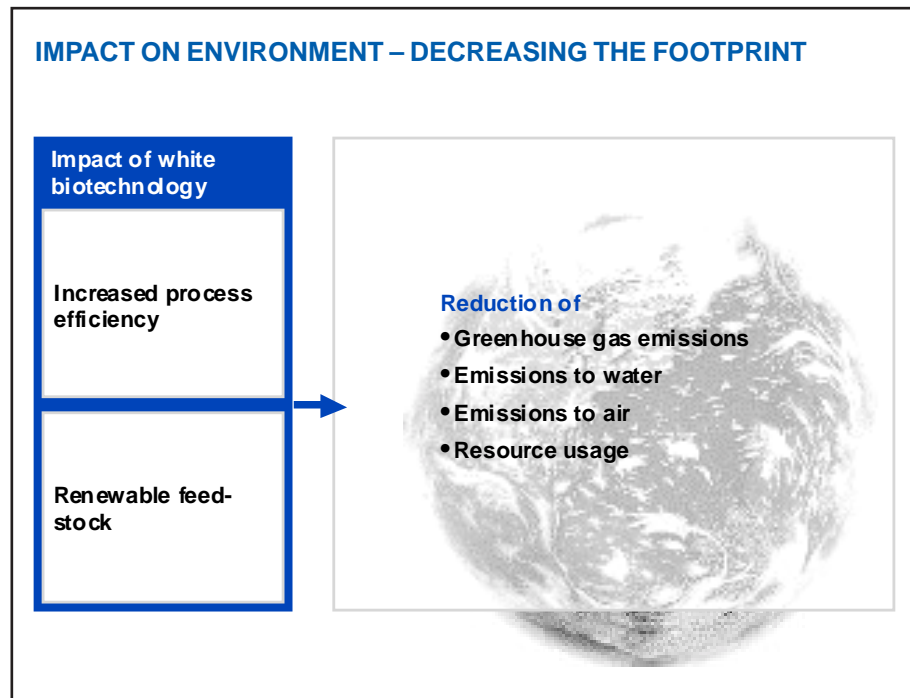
IMPACT ON ENVIRONMENT – DECREASING THE FOOTPRINT

Impact of white biotechnology

Increased process efficiency

Renewable feed-stock

Reduction of
• Greenhouse gas emissions
• Emissions to water
• Emissions to air
• Resource usage